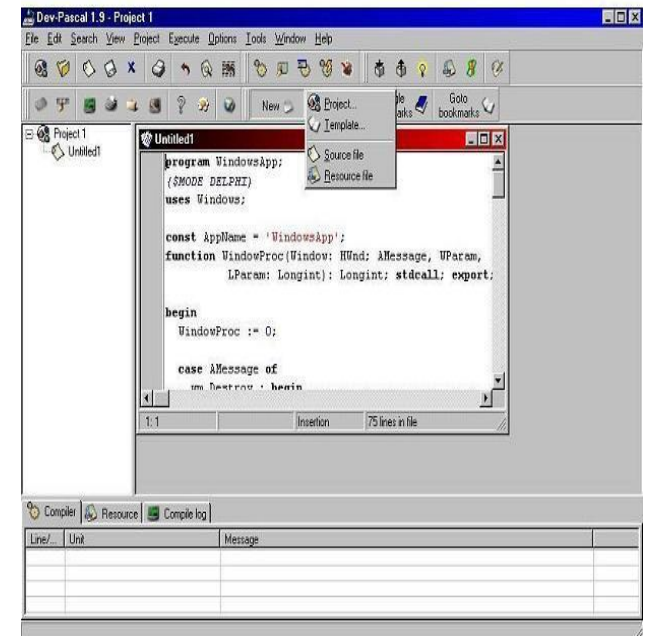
Dev-Pascal 1.9 - Project 1

File Edit Search View Project Execute Options Tools Window Help

New

Project...
Template...
Source file
Resource file

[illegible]le
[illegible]arks

Goto
bookmarks

Project 1
Untitled1

Untitled1

program WindowsApp;
{$MODE DELPHI}
uses Windows;

const AppName = 'WindowsApp';
function WindowProc(Window: HWnd; AMessage, WParam,
LParam: Longint): Longint; stdcall; export;

begin
WindowProc := 0;

case AMessage of
wm_Destroy : begin

1: 1 | Insertion | 75 lines in file

Compiler | Resource | Compile log

| Line/... | Unit | Message |
|---|---|---|
| | | |